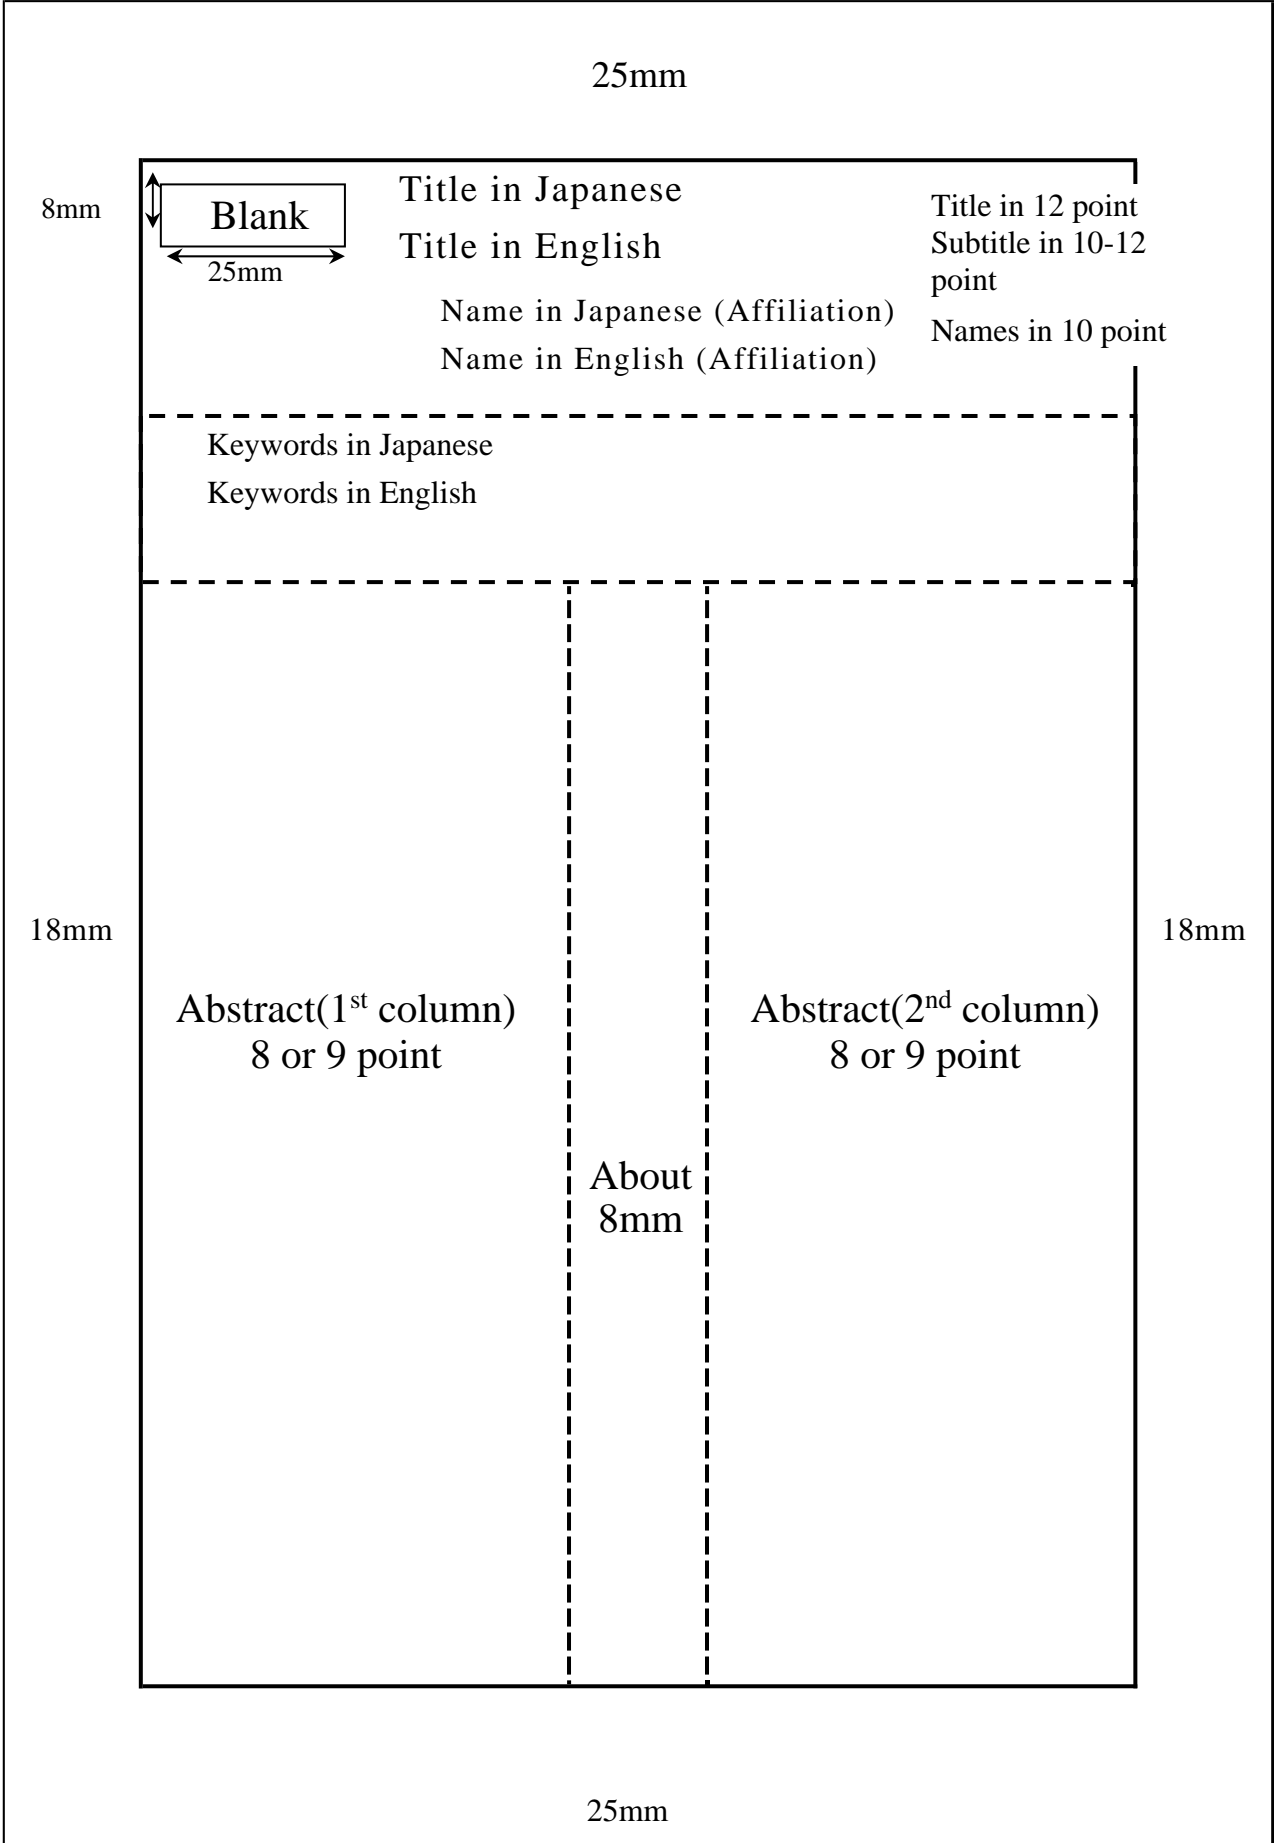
25mm

8mm

Blank

25mm

Title in Japanese

Title in English

Name in Japanese (Affiliation)

Name in English (Affiliation)

Title in 12 point
Subtitle in 10-12 point

Names in 10 point

Keywords in Japanese

Keywords in English

18mm

Abstract($1^{st}$ column)
8 or 9 point

About
8mm

Abstract($2^{nd}$ column)
8 or 9 point

18mm

25mm